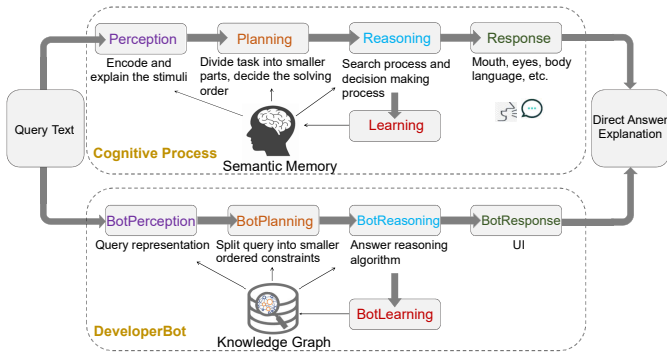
Perception

Encode and explain the stimuli

Planning

Divide task into smaller parts, decide the solving order

Reasoning

Search process and decision making process

Response

Mouth, eyes, body language, etc.

Learning

Query Text

Cognitive Process

Semantic Memory

Direct Answer Explanation

BotPerception

Query representation

BotPlanning

Split query into smaller ordered constraints

BotReasoning

Answer reasoning algorithm

BotResponse

UI

BotLearning

DeveloperBot

Knowledge Graph